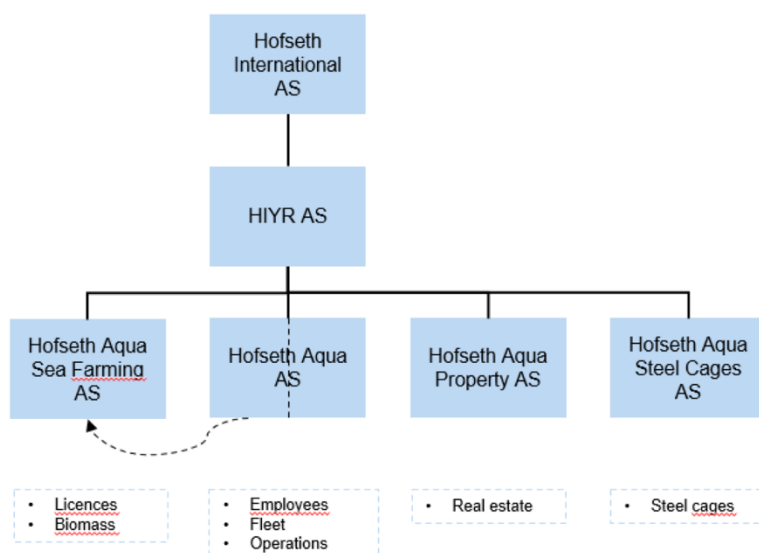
Hofseth International AS

HIYR AS

Hofseth Aqua Sea Farming AS

Hofseth Aqua AS

Hofseth Aqua Property AS

Hofseth Aqua Steel Cages AS

- Licences
- Biomass

- Employees
- Fleet
- Operations

- Real estate

- Steel cages